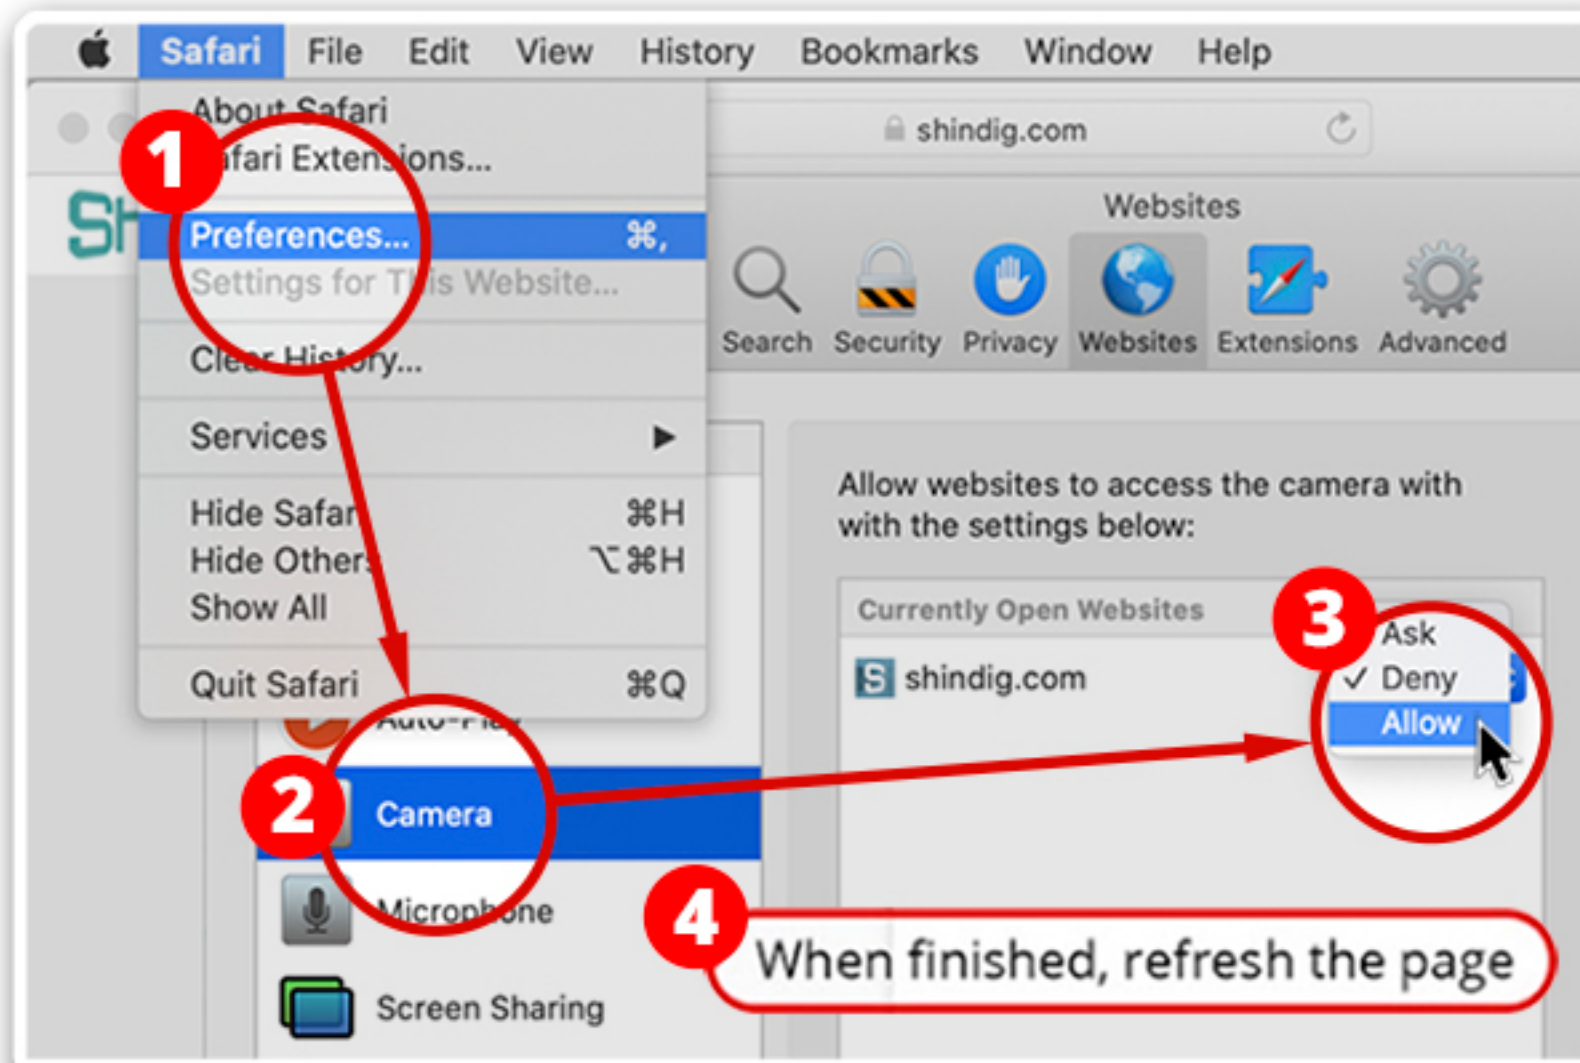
Safari File Edit View History Bookmarks Window Help

About Safari
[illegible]afari Extensions...
Preferences... ⌘,
Settings for This Website...
Clear History...
Services ▶
Hide Safari ⌘H
Hide Others ⌥⌘H
Show All
Quit Safari ⌘Q

shindig.com

Websites

Search Security Privacy Websites Extensions Advanced

1

Sh

Auto-Play
2
Camera
Microphone
Screen Sharing

Allow websites to access the camera with with the settings below:

Currently Open Websites

S shindig.com

3
Ask
✓ Deny
Allow

4 When finished, refresh the page